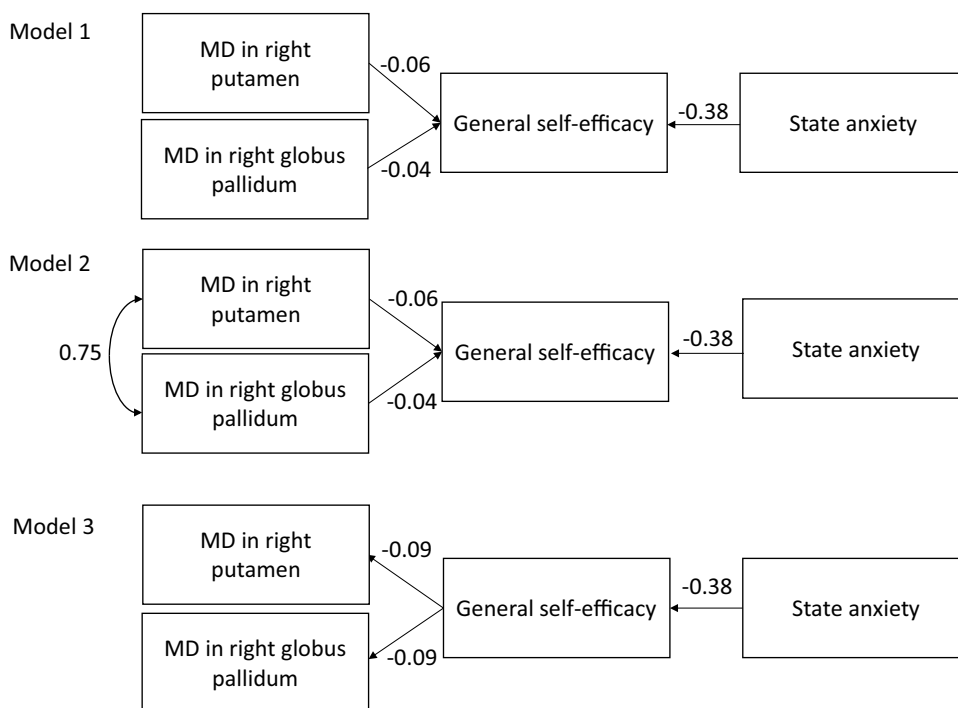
Model 1

MD in right putamen

MD in right globus pallidum

-0.06

-0.04

General self-efficacy

-0.38

State anxiety

Model 2

MD in right putamen

0.75

MD in right globus pallidum

-0.06

-0.04

General self-efficacy

-0.38

State anxiety

Model 3

MD in right putamen

MD in right globus pallidum

-0.09

-0.09

General self-efficacy

-0.38

State anxiety